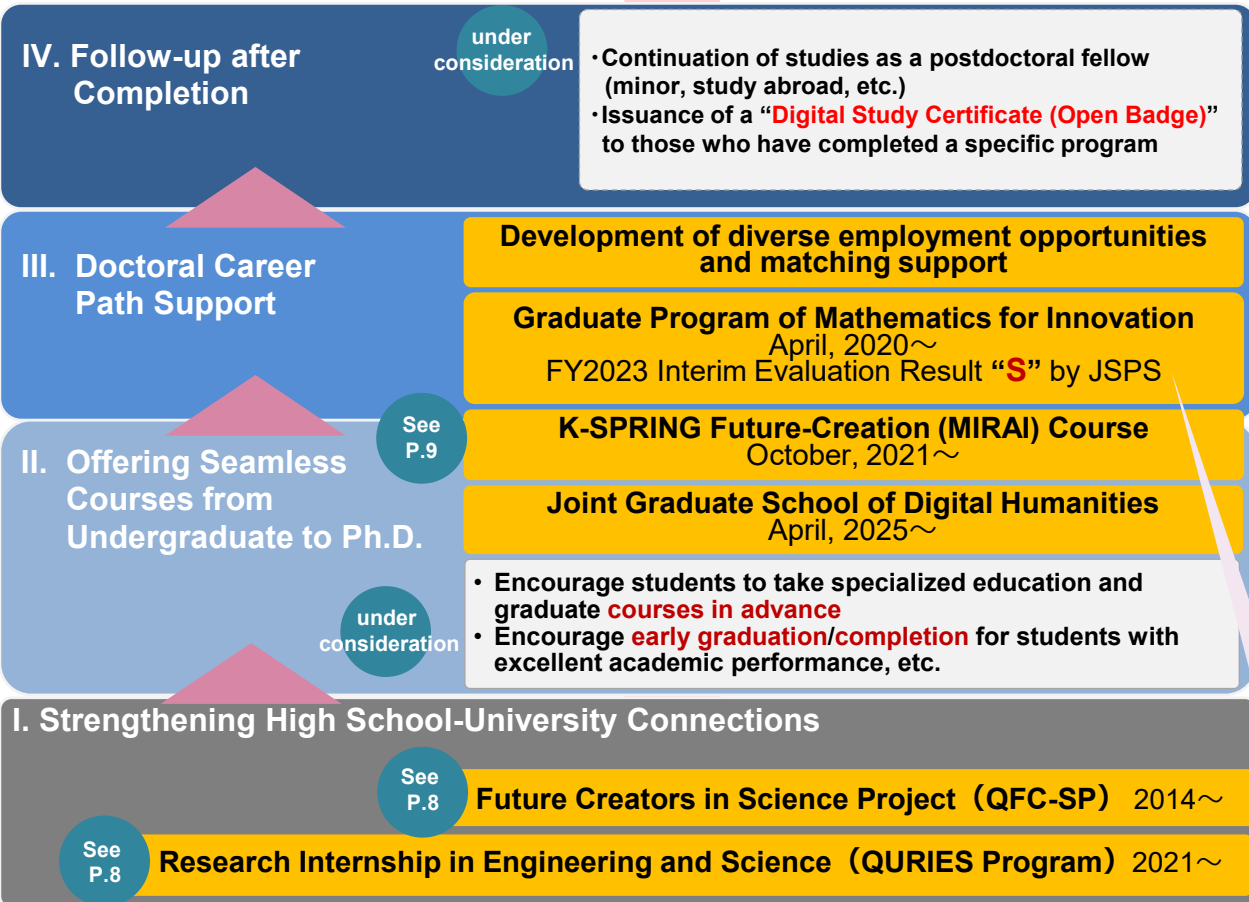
IV. Follow-up after Completion

under consideration

・Continuation of studies as a postdoctoral fellow (minor, study abroad, etc.)
・Issuance of a "Digital Study Certificate (Open Badge)" to those who have completed a specific program

III. Doctoral Career Path Support

Development of diverse employment opportunities and matching support

Graduate Program of Mathematics for Innovation
April, 2020～
FY2023 Interim Evaluation Result "S" by JSPS

See P.9

II. Offering Seamless Courses from Undergraduate to Ph.D.

K-SPRING Future-Creation (MIRAI) Course
October, 2021～

Joint Graduate School of Digital Humanities
April, 2025～

under consideration

・Encourage students to take specialized education and graduate courses in advance
・Encourage early graduation/completion for students with excellent academic performance, etc.

I. Strengthening High School-University Connections

See P.8

Future Creators in Science Project（QFC-SP） 2014～

See P.8

Research Internship in Engineering and Science（QURIES Program） 2021～